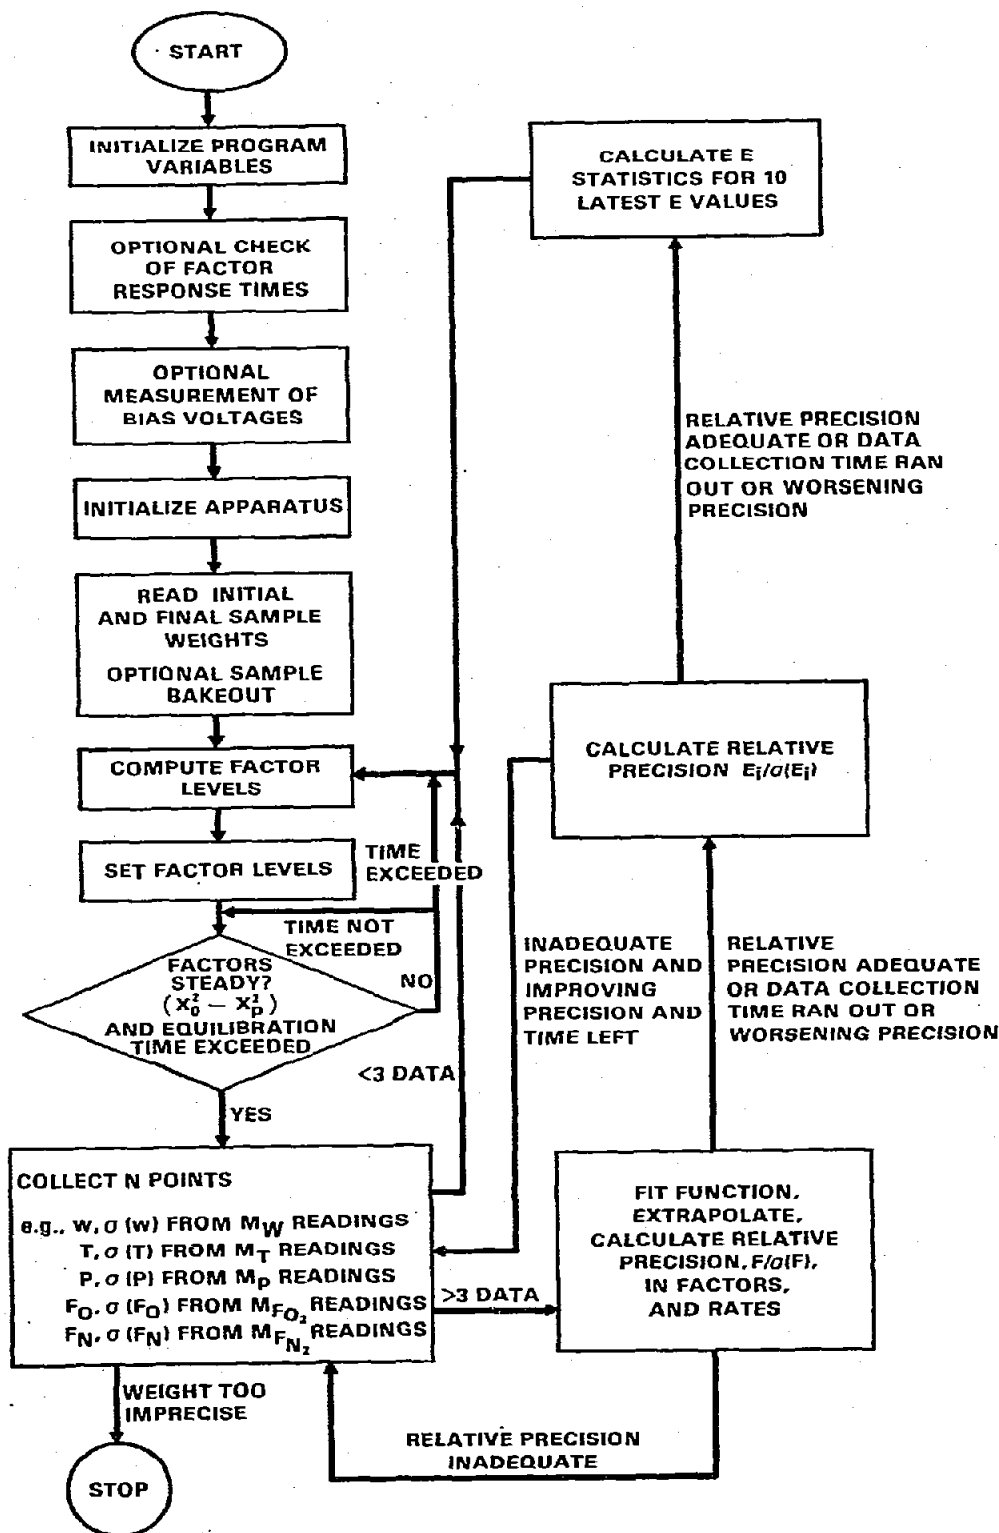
START

INITIALIZE PROGRAM VARIABLES

OPTIONAL CHECK OF FACTOR RESPONSE TIMES

OPTIONAL MEASUREMENT OF BIAS VOLTAGES

INITIALIZE APPARATUS

READ INITIAL AND FINAL SAMPLE WEIGHTS

OPTIONAL SAMPLE BAKEOUT

COMPUTE FACTOR LEVELS

SET FACTOR LEVELS

TIME EXCEEDED

TIME NOT EXCEEDED

FACTORS STEADY? $(x_0^2 - x_p^2)$ AND EQUILIBRATION TIME EXCEEDED

NO

YES

<3 DATA

COLLECT N POINTS

e.g., W, $\sigma$ (W) FROM $M_W$ READINGS
T, $\sigma$ (T) FROM $M_T$ READINGS
P, $\sigma$ (P) FROM $M_P$ READINGS
$F_O$, $\sigma$ ($F_O$) FROM $M_{F_{O_2}}$ READINGS
$F_N$, $\sigma$ ($F_N$) FROM $M_{F_{N_2}}$ READINGS

>3 DATA

WEIGHT TOO IMPRECISE

STOP

CALCULATE E STATISTICS FOR 10 LATEST E VALUES

RELATIVE PRECISION ADEQUATE OR DATA COLLECTION TIME RAN OUT OR WORSENING PRECISION

CALCULATE RELATIVE PRECISION $E_i/\sigma(E_i)$

INADEQUATE PRECISION AND IMPROVING PRECISION AND TIME LEFT

RELATIVE PRECISION ADEQUATE OR DATA COLLECTION TIME RAN OUT OR WORSENING PRECISION

FIT FUNCTION, EXTRAPOLATE, CALCULATE RELATIVE PRECISION, $F/\sigma(F)$, IN FACTORS, AND RATES

RELATIVE PRECISION INADEQUATE